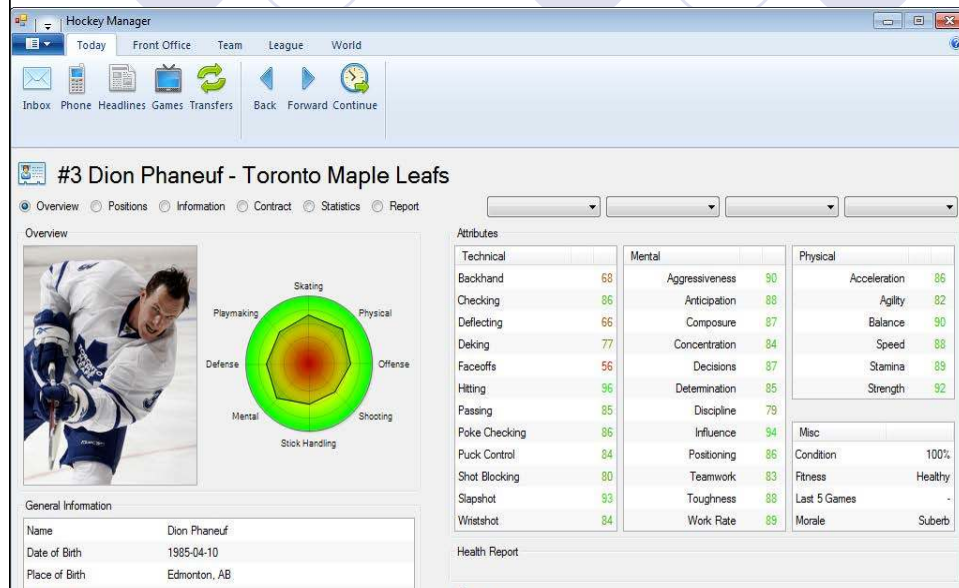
Hockey Manager

Today | Front Office | Team | League | World

Inbox | Phone | Headlines | Games | Transfers | Back | Forward | Continue

#3 Dion Phaneuf - Toronto Maple Leafs

Overview | Positions | Information | Contract | Statistics | Report

Overview

Skating
Playmaking
Physical
Defense
Offense
Mental
Shooting
Stick Handling

Attributes

| Technical | |
|---|---|
| Backhand | 68 |
| Checking | 86 |
| Deflecting | 66 |
| Deking | 77 |
| Faceoffs | 56 |
| Hitting | 96 |
| Passing | 85 |
| Poke Checking | 86 |
| Puck Control | 84 |
| Shot Blocking | 80 |
| Slapshot | 93 |
| Wristshot | 84 |

| Mental | |
|---|---|
| Aggressiveness | 90 |
| Anticipation | 88 |
| Composure | 87 |
| Concentration | 84 |
| Decisions | 87 |
| Determination | 85 |
| Discipline | 79 |
| Influence | 94 |
| Positioning | 86 |
| Teamwork | 83 |
| Toughness | 88 |
| Work Rate | 89 |

| Physical | |
|---|---|
| Acceleration | 86 |
| Agility | 82 |
| Balance | 90 |
| Speed | 88 |
| Stamina | 89 |
| Strength | 92 |

| Misc | |
|---|---|
| Condition | 100% |
| Fitness | Healthy |
| Last 5 Games | - |
| Morale | Suberb |

General Information

| Name | Dion Phaneuf |
|---|---|
| Date of Birth | 1985-04-10 |
| Place of Birth | Edmonton, AB |

Health Report